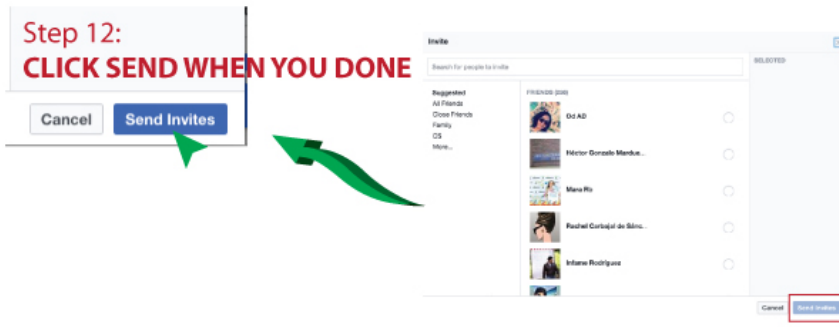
Step 12:
CLICK SEND WHEN YOU DONE

Cancel
Send Invites

Invite

Search for people to invite

SELECTED

Suggested
All Friends
Close Friends
Family
OS
More...

FRIENDS ([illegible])

Od AD

Héctor Gonzalo Mandue...

Mara Rb

Rachel Carbajal de Sanc...

Infame Rodriguez

Cancel
Send Invites